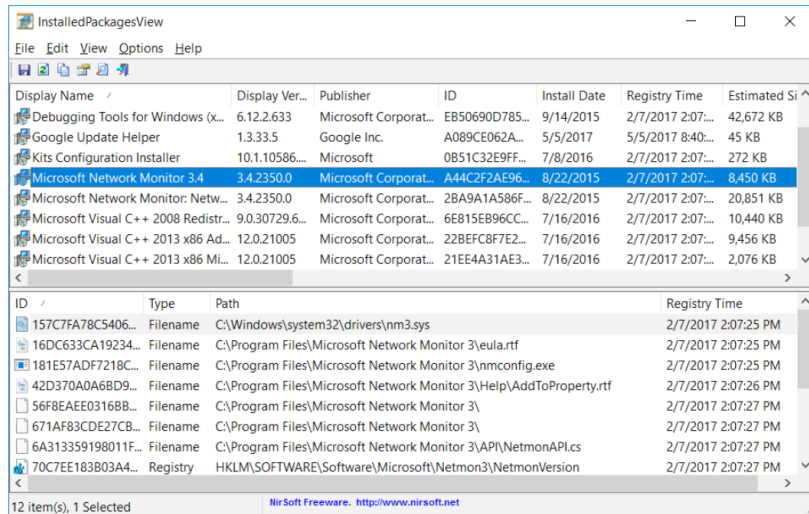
InstalledPackagesView

File Edit View Options Help

| Display Name | Display Ver... | Publisher | ID | Install Date | Registry Time | Estimated Si |
|---|---|---|---|---|---|---|
| Debugging Tools for Windows (x... | 6.12.2.633 | Microsoft Corporat... | EB50690D785... | 9/14/2015 | 2/7/2017 2:07:... | 42,672 KB |
| Google Update Helper | 1.3.33.5 | Google Inc. | A089CE062A... | 5/5/2017 | 5/5/2017 8:40:... | 45 KB |
| Kits Configuration Installer | 10.1.10586.... | Microsoft | 0B51C32E9FF... | 7/8/2016 | 2/7/2017 2:07:... | 272 KB |
| Microsoft Network Monitor 3.4 | 3.4.2350.0 | Microsoft Corporat... | A44C2F2AE96... | 8/22/2015 | 2/7/2017 2:07:... | 8,450 KB |
| Microsoft Network Monitor: Netw... | 3.4.2350.0 | Microsoft Corporat... | 2BA9A1A586F... | 8/22/2015 | 2/7/2017 2:07:... | 20,851 KB |
| Microsoft Visual C++ 2008 Redistr... | 9.0.30729.6... | Microsoft Corporat... | 6E815EB96CC... | 7/16/2016 | 2/7/2017 2:07:... | 10,440 KB |
| Microsoft Visual C++ 2013 x86 Ad... | 12.0.21005 | Microsoft Corporat... | 22BEFC8F7E2... | 7/16/2016 | 2/7/2017 2:07:... | 9,456 KB |
| Microsoft Visual C++ 2013 x86 Mi... | 12.0.21005 | Microsoft Corporat... | 21EE4A31AE3... | 7/16/2016 | 2/7/2017 2:07:... | 2,076 KB |

| ID | Type | Path | Registry Time |
|---|---|---|---|
| 157C7FA78C5406... | Filename | C:\Windows\system32\drivers\nm3.sys | 2/7/2017 2:07:25 PM |
| 16DC633CA19234... | Filename | C:\Program Files\Microsoft Network Monitor 3\eula.rtf | 2/7/2017 2:07:25 PM |
| 181E57ADF7218C... | Filename | C:\Program Files\Microsoft Network Monitor 3\nmconfig.exe | 2/7/2017 2:07:25 PM |
| 42D370A0A6BD9... | Filename | C:\Program Files\Microsoft Network Monitor 3\Help\AddToProperty.rtf | 2/7/2017 2:07:26 PM |
| 56F8EAEE0316BB... | Filename | C:\Program Files\Microsoft Network Monitor 3\ | 2/7/2017 2:07:27 PM |
| 671AF83CDE27CB... | Filename | C:\Program Files\Microsoft Network Monitor 3\ | 2/7/2017 2:07:27 PM |
| 6A313359198011F... | Filename | C:\Program Files\Microsoft Network Monitor 3\API\NetmonAPI.cs | 2/7/2017 2:07:27 PM |
| 70C7EE183B03A4... | Registry | HKLM\SOFTWARE\Software\Microsoft\Netmon3\NetmonVersion | 2/7/2017 2:07:27 PM |

12 item(s), 1 Selected NirSoft Freeware. http://www.nirsoft.net